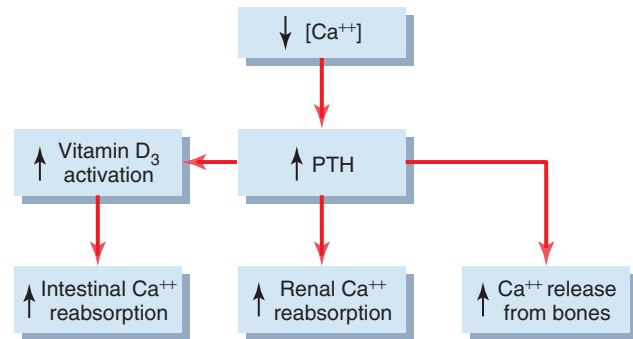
$\downarrow$ [$Ca^{++}$]

$\uparrow$ Vitamin $D_3$ activation

$\uparrow$ PTH

$\uparrow$ Intestinal $Ca^{++}$ reabsorption

$\uparrow$ Renal $Ca^{++}$ reabsorption

$\uparrow$ $Ca^{++}$ release from bones